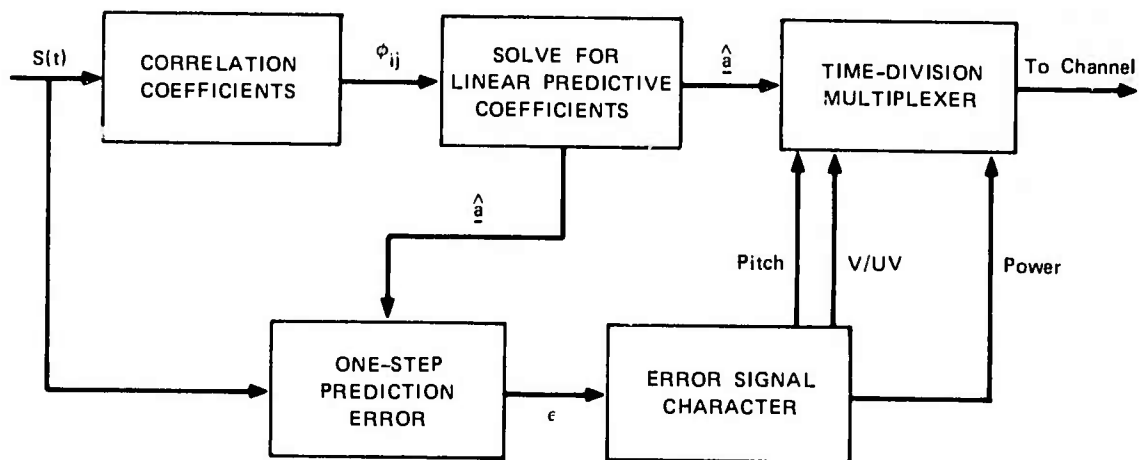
S(t)

CORRELATION COEFFICIENTS

$\phi_{ij}$

SOLVE FOR LINEAR PREDICTIVE COEFFICIENTS

$\underline{\hat{a}}$

TIME-DIVISION MULTIPLEXER

To Channel

$\underline{\hat{a}}$

Pitch

V/UV

Power

ONE-STEP PREDICTION ERROR

$\epsilon$

ERROR SIGNAL CHARACTER